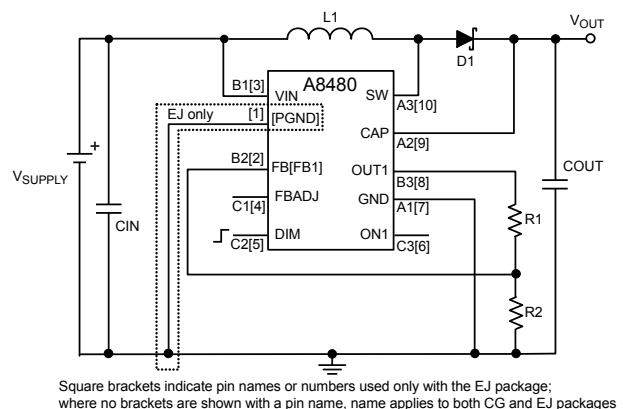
L1
$V_{OUT}$
D1
B1[3]
A8480
VIN
SW
A3[10]
EJ only
[1]
[PGND]
CAP
A2[9]
B2[2]
FB[FB1]
OUT1
B3[8]
$V_{SUPPLY}$
+
FBADJ
GND
A1[7]
COUT
C1[4]
CIN
R1
C2[5]
DIM
ON1
C3[6]
R2

Square brackets indicate pin names or numbers used only with the EJ package; where no brackets are shown with a pin name, name applies to both CG and EJ packages